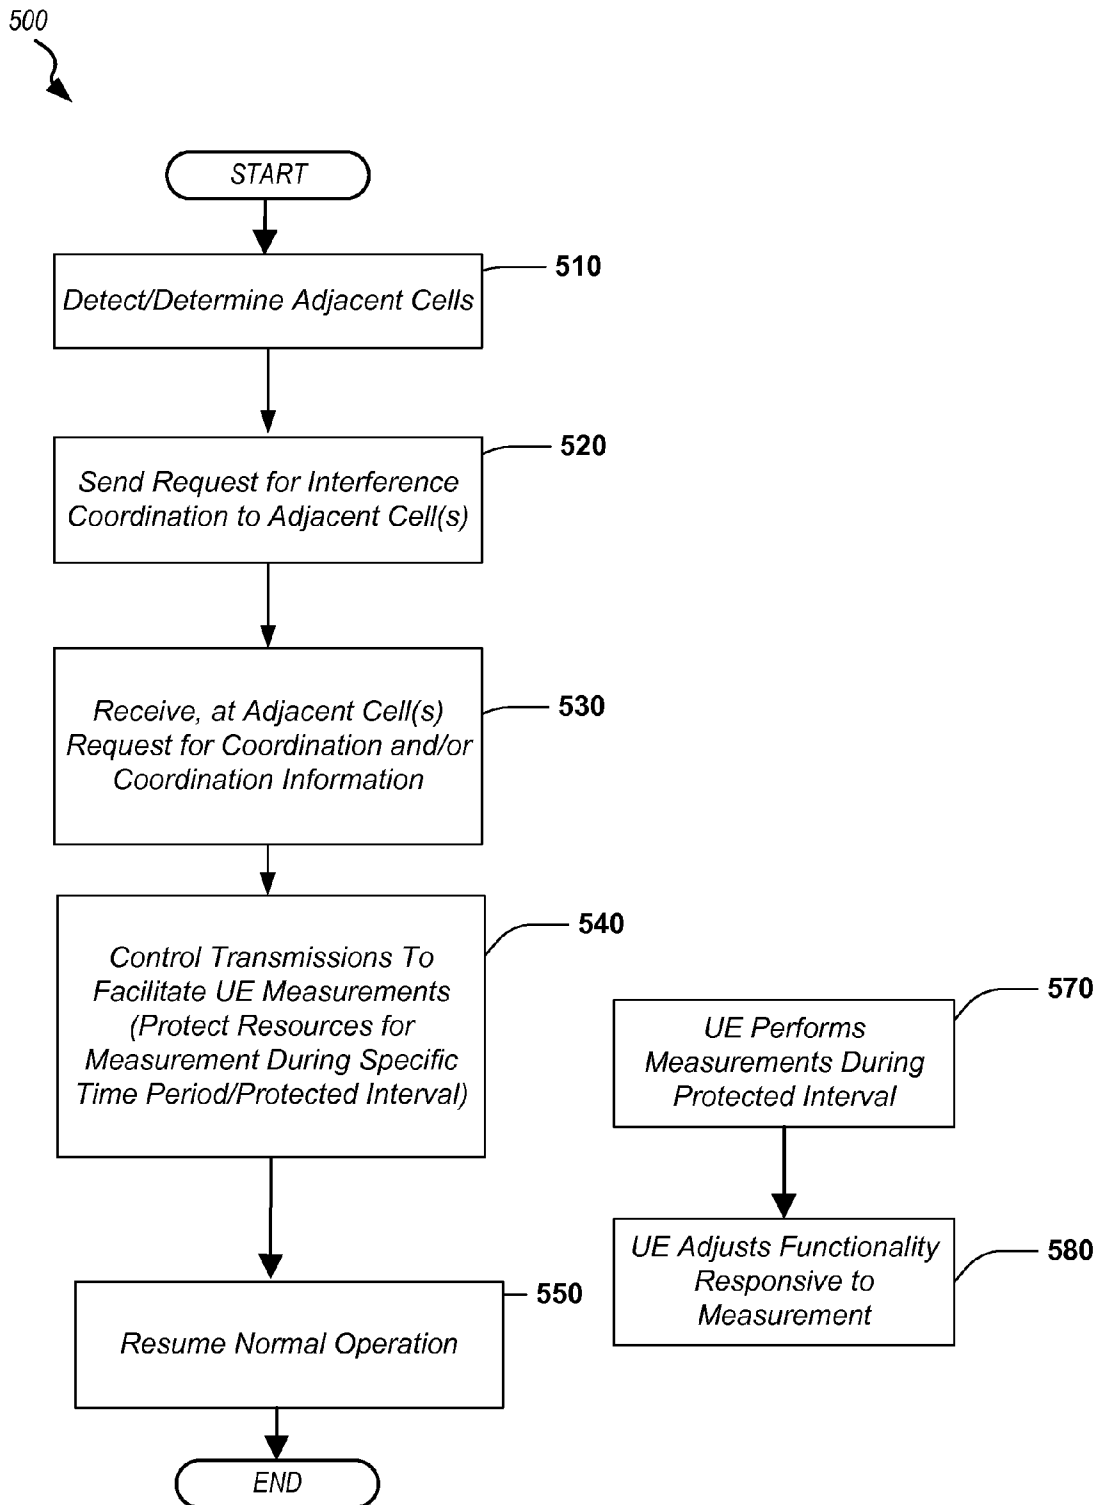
500

START

510

Detect/Determine Adjacent Cells

520

Send Request for Interference Coordination to Adjacent Cell(s)

530

Receive, at Adjacent Cell(s) Request for Coordination and/or Coordination Information

540

Control Transmissions To Facilitate UE Measurements (Protect Resources for Measurement During Specific Time Period/Protected Interval)

570

UE Performs Measurements During Protected Interval

580

UE Adjusts Functionality Responsive to Measurement

550

Resume Normal Operation

END